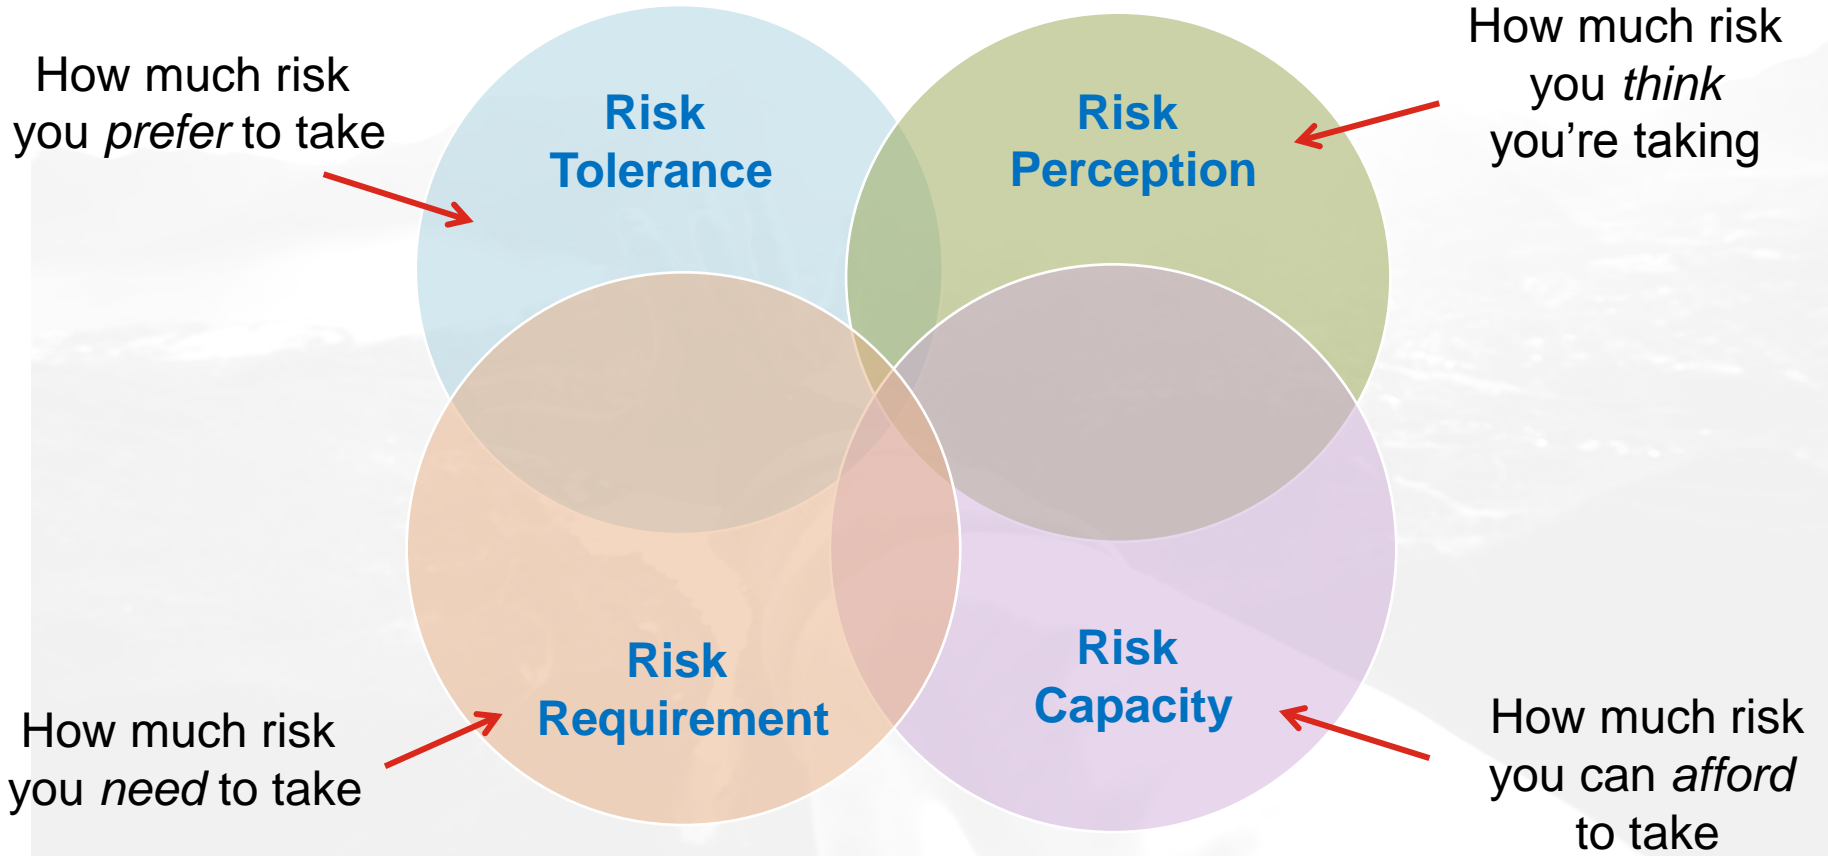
How much risk you *prefer* to take

Risk Tolerance

Risk Perception

How much risk you *think* you're taking

Risk Requirement

Risk Capacity

How much risk you *need* to take

How much risk you can *afford* to take